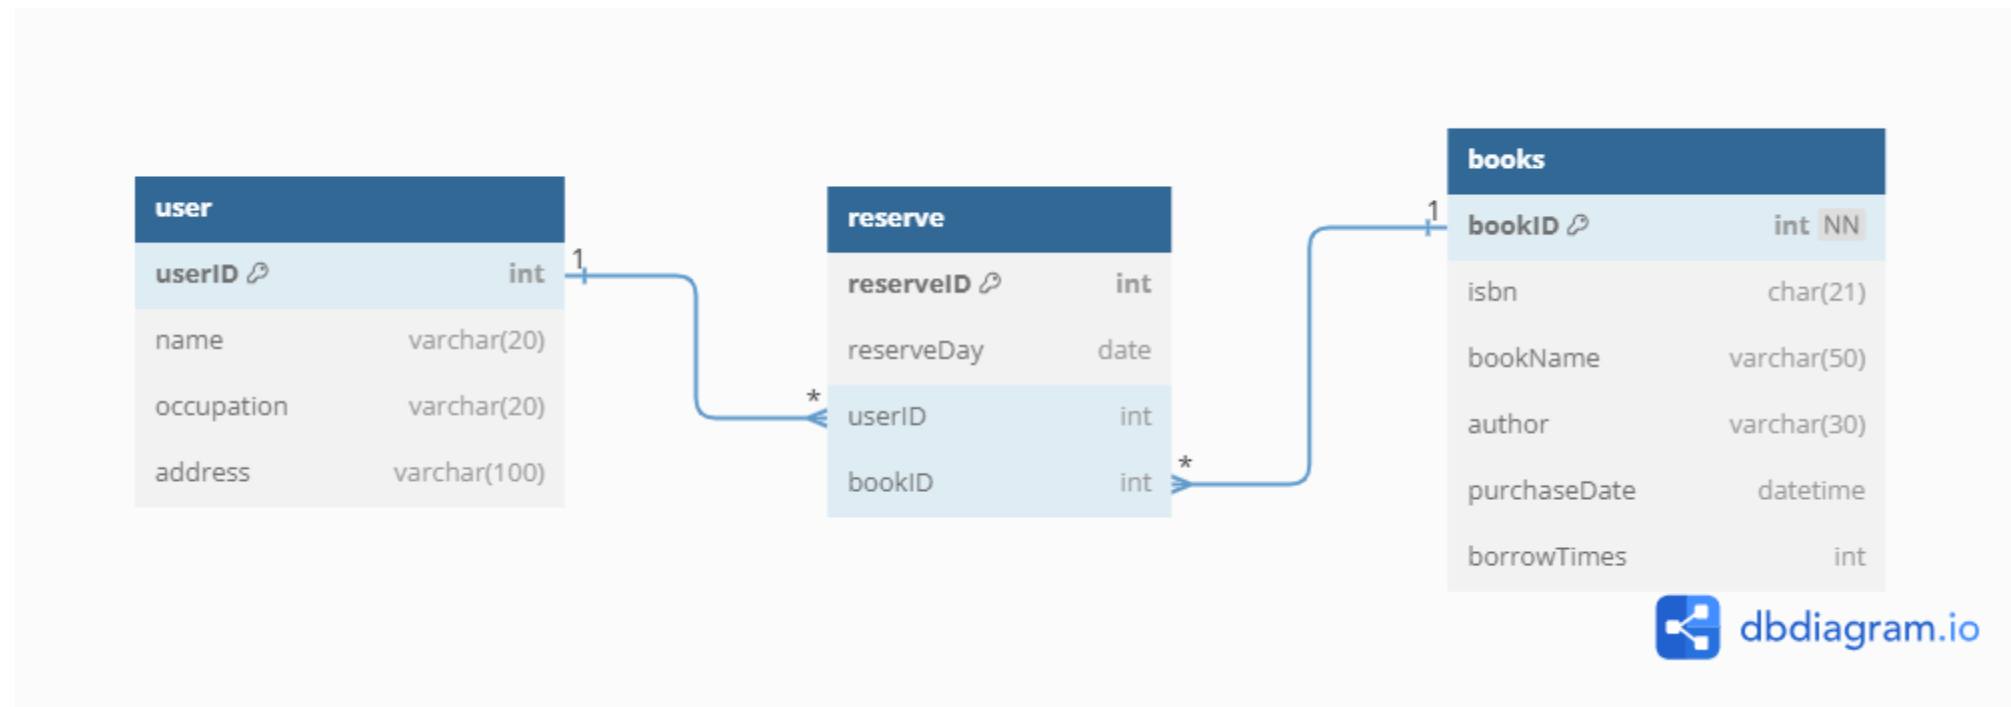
| user | |
|---|---|
| userID | int |
| name | varchar(20) |
| occupation | varchar(20) |
| address | varchar(100) |

| reserve | |
|---|---|
| reserveID | int |
| reserveDay | date |
| userID | int |
| bookID | int |

| books | |
|---|---|
| bookID | int NN |
| isbn | char(21) |
| bookName | varchar(50) |
| author | varchar(30) |
| purchaseDate | datetime |
| borrowTimes | int |

1
*
1
*

dbdiagram.io